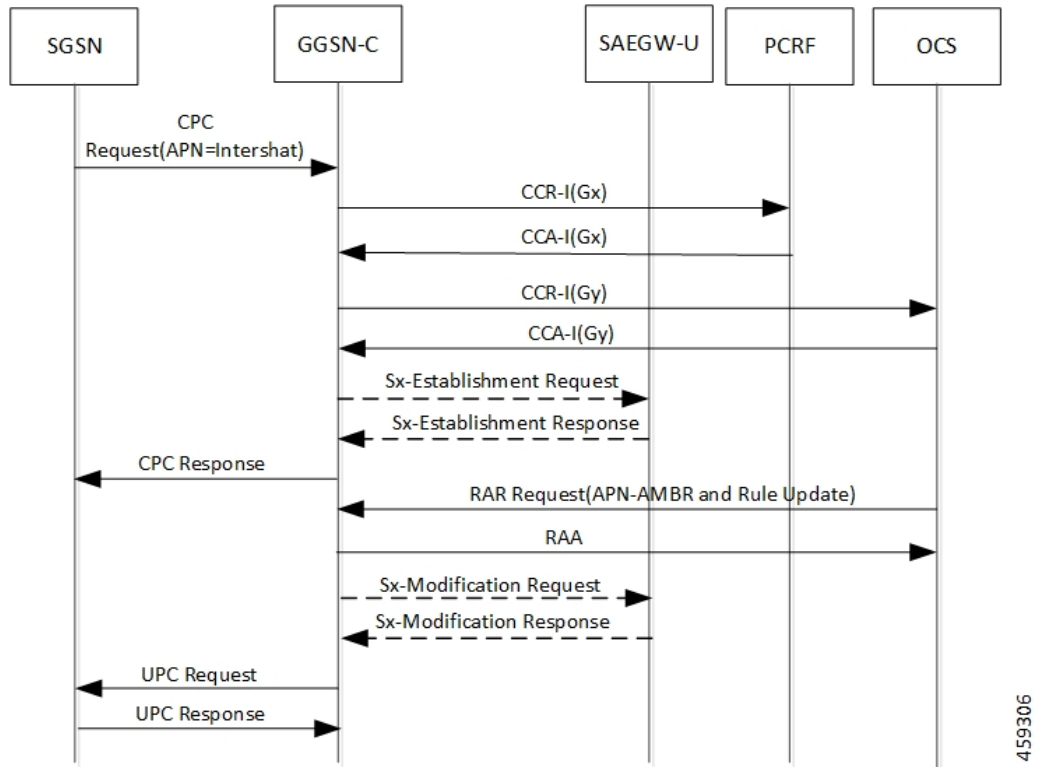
SGSN

GGSN-C

SAEGW-U

PCRF

OCS

CPC Request(APN=Intershat)

CCR-I(Gx)

CCA-I(Gx)

CCR-I(Gy)

CCA-I(Gy)

Sx-Establishment Request

Sx-Establishment Response

CPC Response

RAR Request(APN-AMBR and Rule Update)

RAA

Sx-Modification Request

Sx-Modification Response

UPC Request

UPC Response

459306